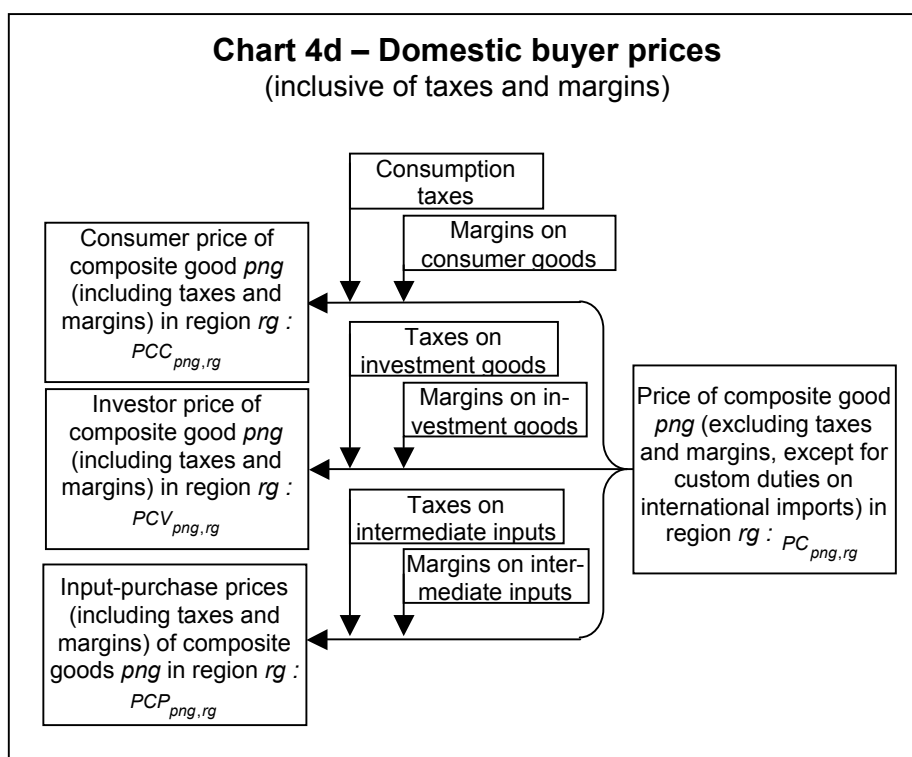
**Chart 4d – Domestic buyer prices**
(inclusive of taxes and margins)

Consumption taxes

Margins on consumer goods

Consumer price of composite good *png* (including taxes and margins) in region *rg* : $PCC_{png,rg}$

Taxes on investment goods

Margins on investment goods

Investor price of composite good *png* (including taxes and margins) in region *rg* : $PCV_{png,rg}$

Price of composite good *png* (excluding taxes and margins, except for custom duties on international imports) in region *rg* : $PC_{png,rg}$

Taxes on intermediate inputs

Margins on intermediate inputs

Input-purchase prices (including taxes and margins) of composite goods *png* in region *rg* : $PCP_{png,rg}$